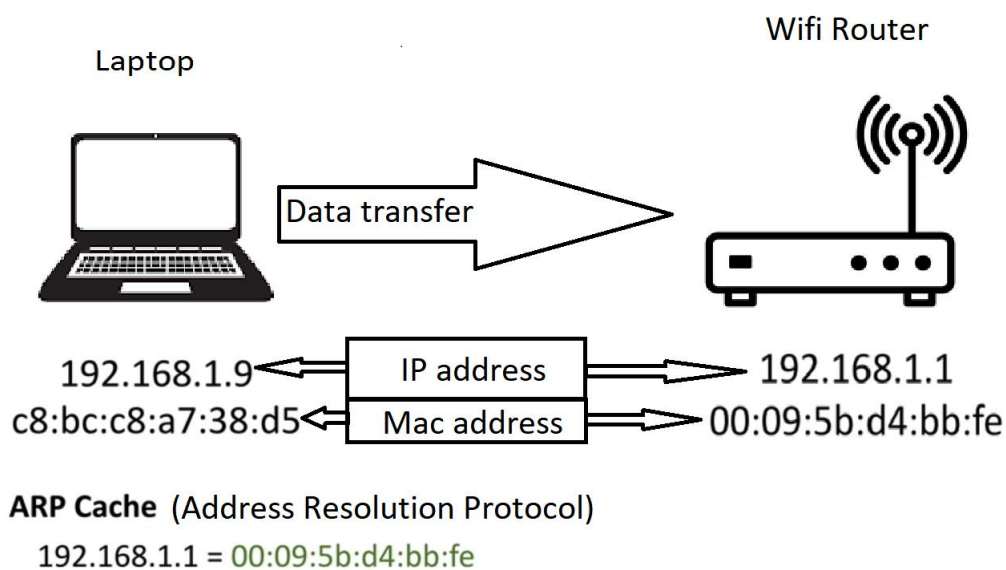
Laptop

Wifi Router

Data transfer

192.168.1.9

IP address

192.168.1.1

c8:bc:c8:a7:38:d5

Mac address

00:09:5b:d4:bb:fe

**ARP Cache** (Address Resolution Protocol)

192.168.1.1 = 00:09:5b:d4:bb:fe